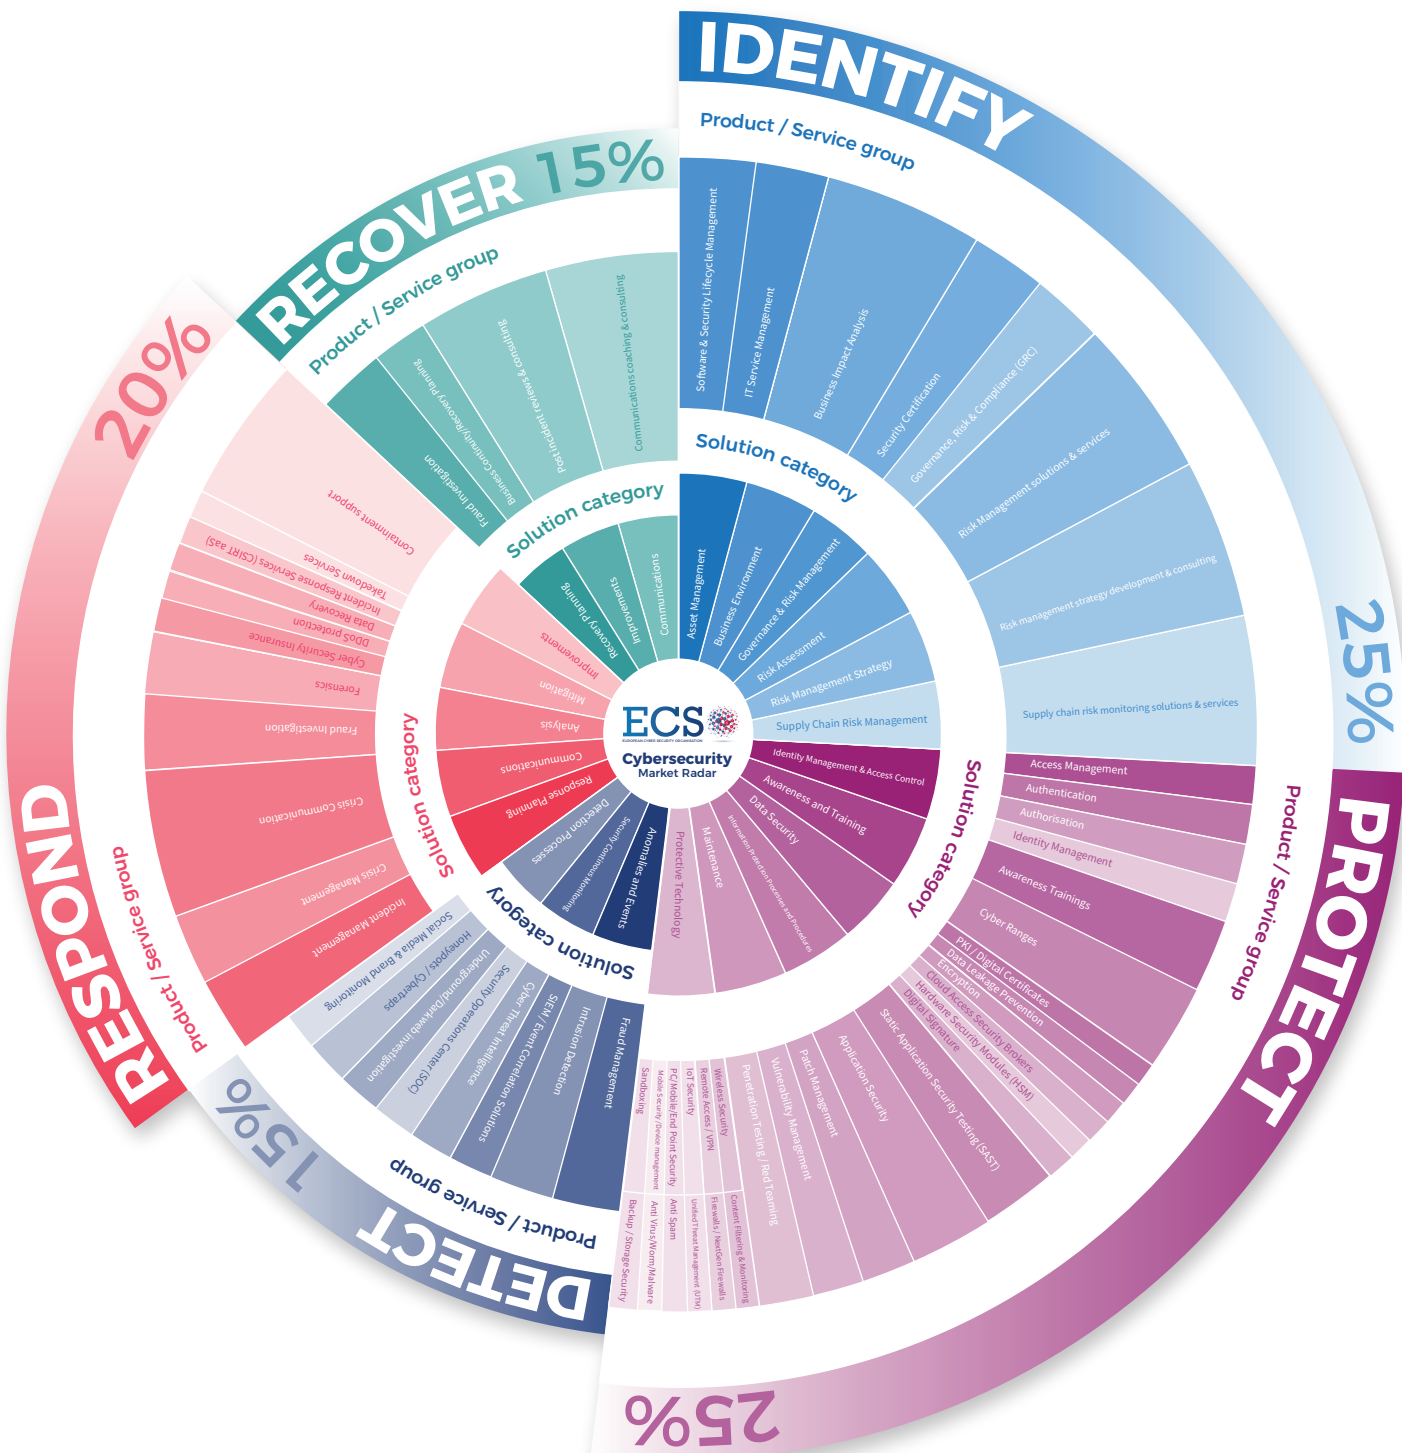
IDENTIFY
Product / Service group
Software & Security Lifecycle Management
IT Service Management
Business Impact Analysis
Security Certification
Governance, Risk & Compliance (GRC)
Risk Management solutions & services
Risk management strategy development & consulting
Supply chain risk monitoring solutions & services
25%
Solution category
Asset Management
Business Environment
Governance & Risk Management
Risk Assessment
Risk Management Strategy
Supply Chain Risk Management

PROTECT
Product / Service group
Solution category
Identity Management & Access Control
Awareness and Training
Data Security
Information Protection Processes and Procedures
Maintenance
Protective Technology
Access Management
Authentication
Authorisation
Identity Management
Awareness Trainings
Cyber Ranges
PKI / Digital Certificates
Data Leakage Prevention
Encryption
Cloud Access Security Brokers
Hardware Security Modules (HSM)
Digital Signature
Static Application Security Testing (SAST)
Application Security
Patch Management
Vulnerability Management
Penetration Testing / Red Teaming
Wireless Security
Content Filtering & Monitoring
Remote Access / VPN
Firewalls / NextGen Firewalls
IoT Security
Unified Threat Management (UTM)
PC/Mobile/End Point Security
Anti Spam
Mobile Security / Device management
Anti Virus/Worm/Malware
Sandboxing
Backup / Storage Security
25%

DETECT
15%
Product / Service group
Solution category
Anomalies and Events
Security Continuous Monitoring
Detection Processes
Fraud Management
Intrusion Detection
SIEM / Event Correlation Solutions
Cyber Threat Intelligence
Security Operations Center (SOC)
Underground/Darkweb investigation
Honeypots / Cybertraps
Social Media & Brand Monitoring

RESPOND
20%
Product / Service group
Solution category
Response Planning
Communications
Analysis
Mitigation
Improvements
Incident Management
Crisis Management
Crisis Communication
Fraud Investigation
Forensics
Cyber Security Insurance
DDoS protection
Data Recovery
Incident Response Services (CSIRT aas)
Takedown Services
Containment support

RECOVER
15%
Product / Service group
Solution category
Recovery Planning
Improvements
Communications
Fraud Investigation
Business Continuity/Recovery Planning
Post incident reviews & consulting
Communications coaching & consulting

ECS
EUROPEAN CYBER SECURITY ORGANISATION
Cybersecurity
Market Radar